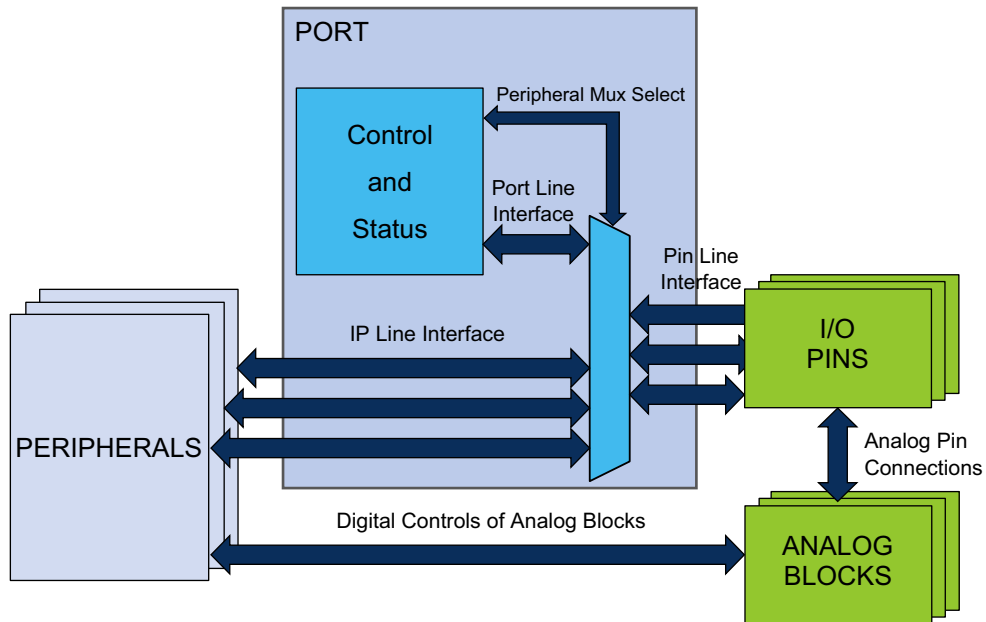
PORT

Peripheral Mux Select

Control
and
Status

Port Line
Interface

Pin Line
Interface

IP Line Interface

I/O
PINS

PERIPHERALS

Analog Pin
Connections

Digital Controls of Analog Blocks

ANALOG
BLOCKS